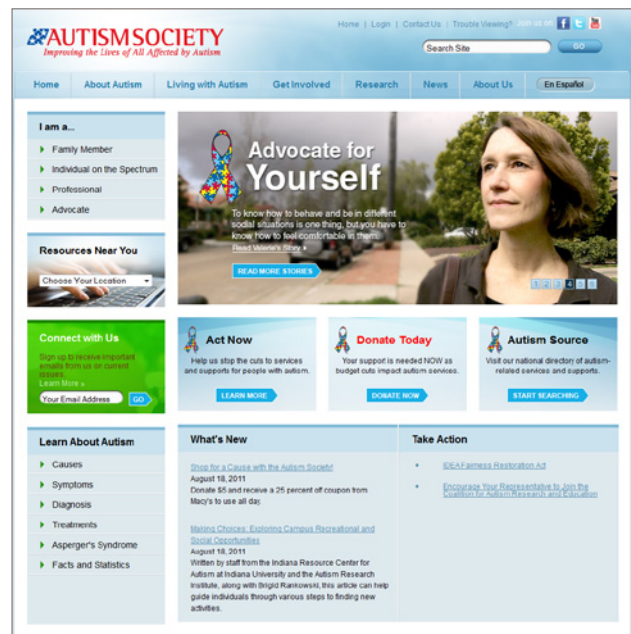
AUTISM SOCIETY
Improving the Lives of All Affected by Autism

Home | Login | Contact Us | Trouble Viewing? Join us on

Search Site GO

Home About Autism Living with Autism Get Involved Research News About Us En Español

I am a...
Family Member
Individual on the Spectrum
Professional
Advocate

Advocate for Yourself
To know how to behave and be in different social situations is one thing, but you have to know how to feel comfortable in them.
Read Valerie's Story »
READ MORE STORIES

1 2 3 4 5

Resources Near You
Choose Your Location

Connect with Us
Sign up to receive important emails from us on current issues.
Learn More »
Your Email Address GO

Act Now
Help us stop the cuts to services and supports for people with autism.
LEARN MORE

Donate Today
Your support is needed NOW as budget cuts impact autism services.
DONATE NOW

Autism Source
Visit our national directory of autism-related services and supports.
START SEARCHING

Learn About Autism
Causes
Symptoms
Diagnosis
Treatments
Asperger's Syndrome
Facts and Statistics

What's New
Shop for a Cause with the Autism Society!
August 18, 2011
Donate $5 and receive a 25 percent off coupon from Macy's to use all day

Making Choices: Exploring Campus Recreational and Social Opportunities
August 18, 2011
Written by staff from the Indiana Resource Center for Autism at Indiana University and the Autism Research Institute, along with Brigid Rankowski, this article can help guide individuals through various steps to finding new activities.

Take Action
IDEA Fairness Restoration Act
Encourage Your Representative to Join the Coalition for Autism Research and Education